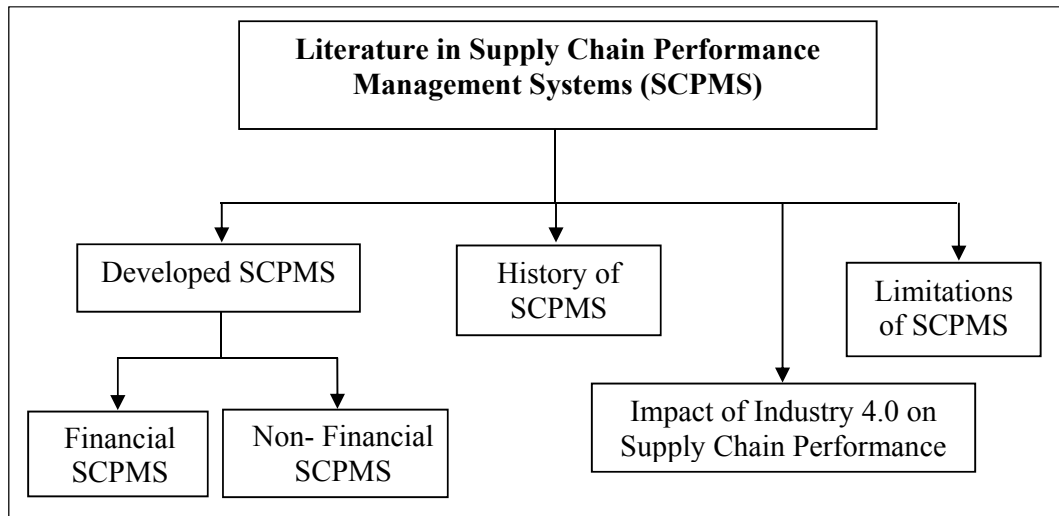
Literature in Supply Chain Performance Management Systems (SCPMS)

Developed SCPMS

History of SCPMS

Limitations of SCPMS

Financial SCPMS

Non- Financial SCPMS

Impact of Industry 4.0 on Supply Chain Performance